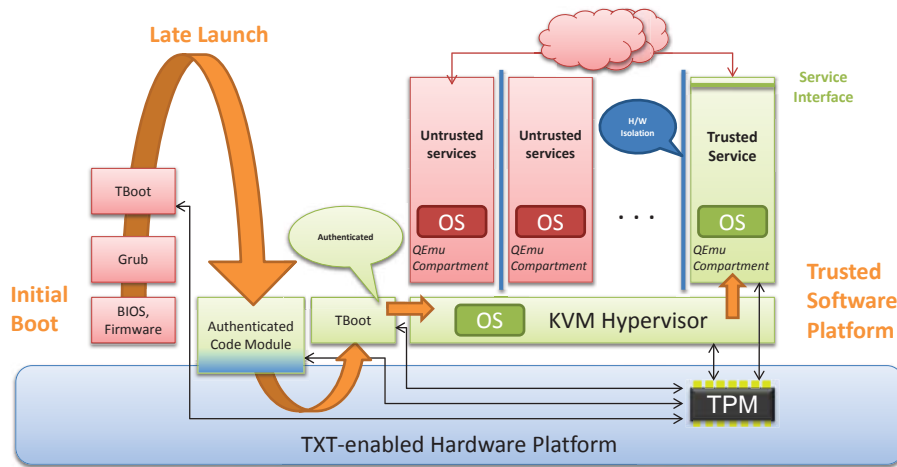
Late Launch

Service Interface

Untrusted services

Untrusted services

H/W Isolation

Trusted Service

TBoot

Grub

BIOS, Firmware

Initial Boot

Authenticated

OS

QEmu Compartment

OS

QEmu Compartment

. . .

OS

QEmu Compartment

Trusted Software Platform

Authenticated Code Module

TBoot

OS

KVM Hypervisor

TPM

TXT-enabled Hardware Platform